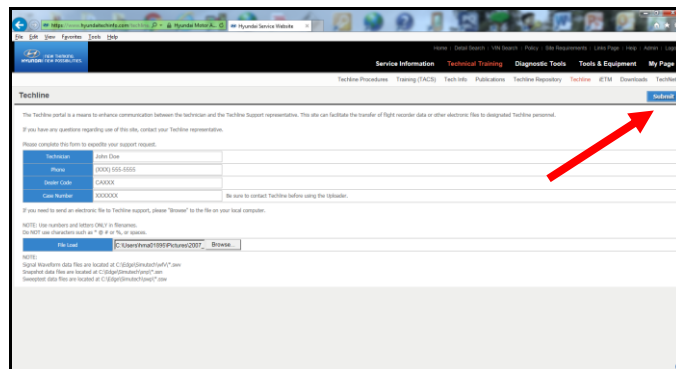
https://www.hyundaitechinfo.com/techline... Hyundai Motor A... Hyundai Service Website

File Edit View Favorites Tools Help

NEW THINKING. NEW POSSIBILITIES.

Home | Detail Search | VIN Search | Policy | Site Requirements | Links Page | Help | Admin | Logout

Service Information Technical Training Diagnostic Tools Tools & Equipment My Page

Techline Procedures Training (TACS) Tech Info Publications Techline Repository Techline iETM Downloads TechNet

Techline

Submit

The Techline portal is a means to enhance communication between the technician and the Techline Support representative. This site can facilitate the transfer of flight recorder data or other electronic files to designated Techline personnel.

If you have any questions regarding use of this site, contact your Techline representative.

Please complete this form to expedite your support request.

| | |
|---|---|
| Technician | John Doe |
| Phone | (XXX) 555-5555 |
| Dealer Code | CAXXX |
| Case Number | XXXXXX |

Be sure to contact Techline before using the Uploader.

If you need to send an electronic file to Techline support, please "Browse" to the file on your local computer.

NOTE: Use numbers and letters ONLY in filenames.
Do NOT use characters such as * @ # or %, or spaces.

File Load C:\Users\hma01895\Pictures\2007_ Browse...

NOTE:
Signal Waveform data files are located at C:\Edge\Simutech\wfv\*.sww
Snapshot data files are located at C:\Edge\Simutech\snp\*.ssn
Sweeptest data files are located at C:\Edge\Simutech\swe\*.sow